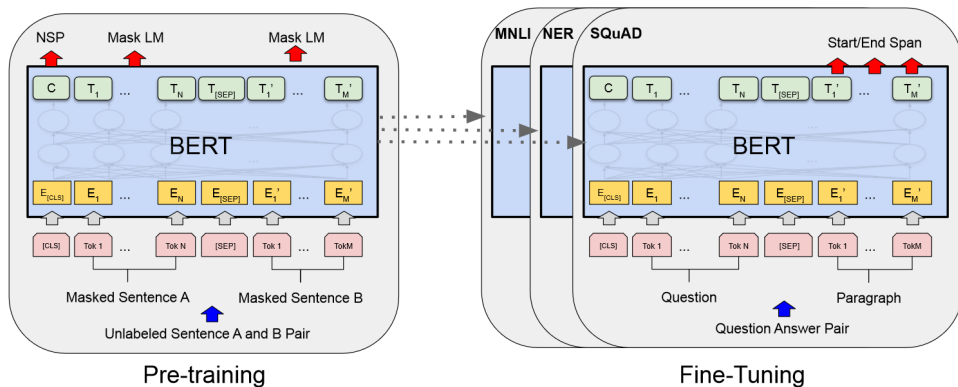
NSP Mask LM Mask LM

C $T_1$ ... $T_N$ $T_{[SEP]}$ $T_1'$ ... $T_M'$

BERT

$E_{[CLS]}$ $E_1$ ... $E_N$ $E_{[SEP]}$ $E_1'$ ... $E_M'$

[CLS] Tok 1 ... Tok N [SEP] Tok 1 ... TokM

Masked Sentence A Masked Sentence B

Unlabeled Sentence A and B Pair

Pre-training

MNLI NER SQuAD

Start/End Span

C $T_1$ ... $T_N$ $T_{[SEP]}$ $T_1'$ ... $T_M'$

BERT

$E_{[CLS]}$ $E_1$ ... $E_N$ $E_{[SEP]}$ $E_1'$ ... $E_M'$

[CLS] Tok 1 ... Tok N [SEP] Tok 1 ... TokM

Question Paragraph

Question Answer Pair

Fine-Tuning